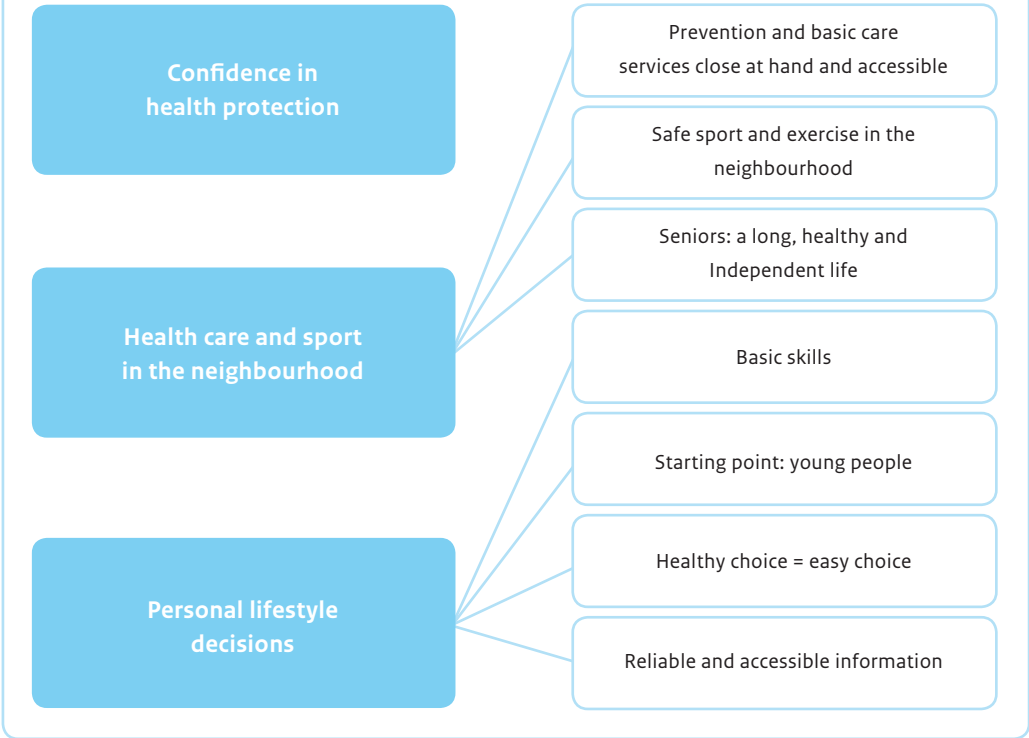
Confidence in health protection

Health care and sport in the neighbourhood

Personal lifestyle decisions

Prevention and basic care services close at hand and accessible

Safe sport and exercise in the neighbourhood

Seniors: a long, healthy and Independent life

Basic skills

Starting point: young people

Healthy choice = easy choice

Reliable and accessible information